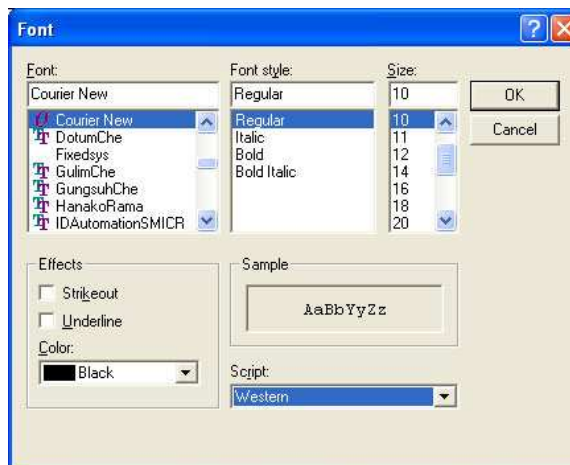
Font

Font:
Courier New
Courier New
DotumChe
Fixedsys
GulimChe
GungsuhChe
HanakoRama
IDAutomationSMICR

Font style:
Regular
Regular
Italic
Bold
Bold Italic

Size:
10
10
11
12
14
16
18
20

OK
Cancel

Effects
Strikeout
Underline
Color:
Black

Sample
AaBbYyZz

Script:
Western